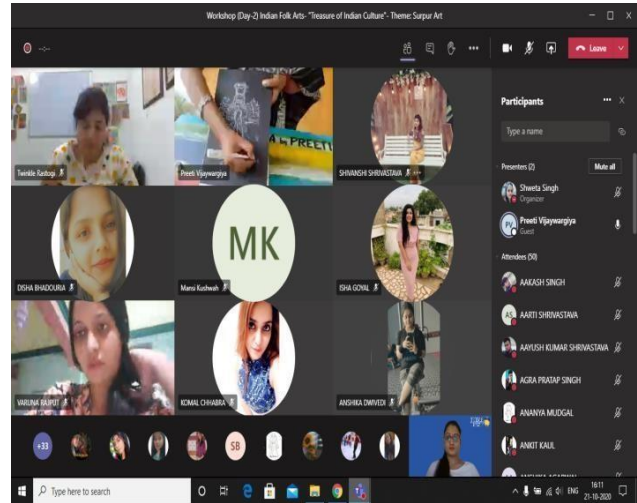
Workshop (Day-2) Indian Folk Arts- "Treasure of Indian Culture"- Theme: Surpur Art

Leave

Participants

Type a name

Presenters (2)

Mute all

Shweta Singh
Organizer

PV Preeti Vijaywargiya
Guest

Attendees (50)

AAKASH SINGH

AS AARTI SHRIVASTAVA

AAYUSH KUMAR SHRIVASTAVA

AGRA PRATAP SINGH

ANANYA MUDGAL

ANKIT KAUL

Twinkle Rastogi

Preeti Vijaywargiya

PREETI

SHIVANSHI SHRIVASTAVA

DISHA BHADOURIA

MK

Mansi Kushwah

ISHA GOYAL

VARUNA RAJPUT

KOMAL CHHABRA

ANSHIKA DWIVEDI

+33

SB

Type here to search

ENG

16:11
21-10-2020